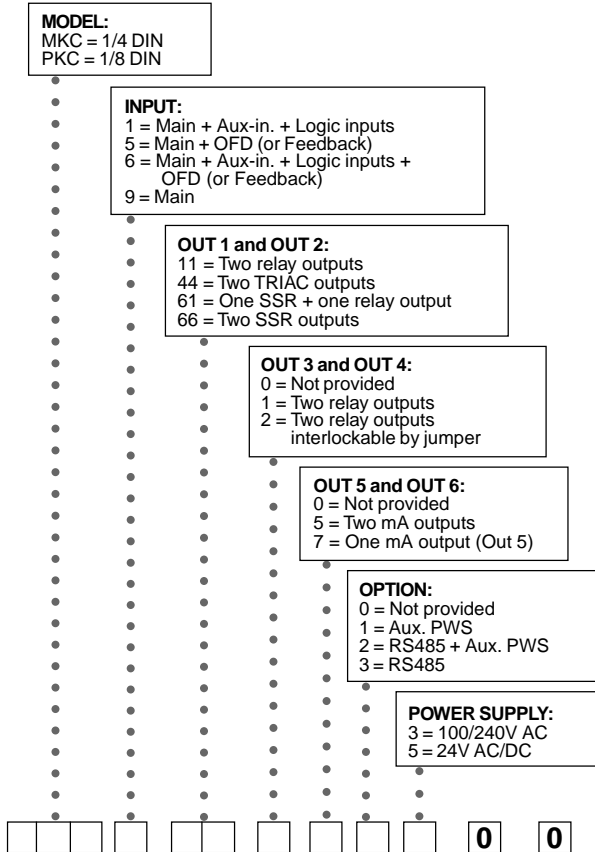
MODEL:
MKC = 1/4 DIN
PKC = 1/8 DIN

INPUT:
1 = Main + Aux-in. + Logic inputs
5 = Main + OFD (or Feedback)
6 = Main + Aux-in. + Logic inputs + OFD (or Feedback)
9 = Main

OUT 1 and OUT 2:
11 = Two relay outputs
44 = Two TRIAC outputs
61 = One SSR + one relay output
66 = Two SSR outputs

OUT 3 and OUT 4:
0 = Not provided
1 = Two relay outputs
2 = Two relay outputs interlockable by jumper

OUT 5 and OUT 6:
0 = Not provided
5 = Two mA outputs
7 = One mA output (Out 5)

OPTION:
0 = Not provided
1 = Aux. PWS
2 = RS485 + Aux. PWS
3 = RS485

POWER SUPPLY:
3 = 100/240V AC
5 = 24V AC/DC

0 0